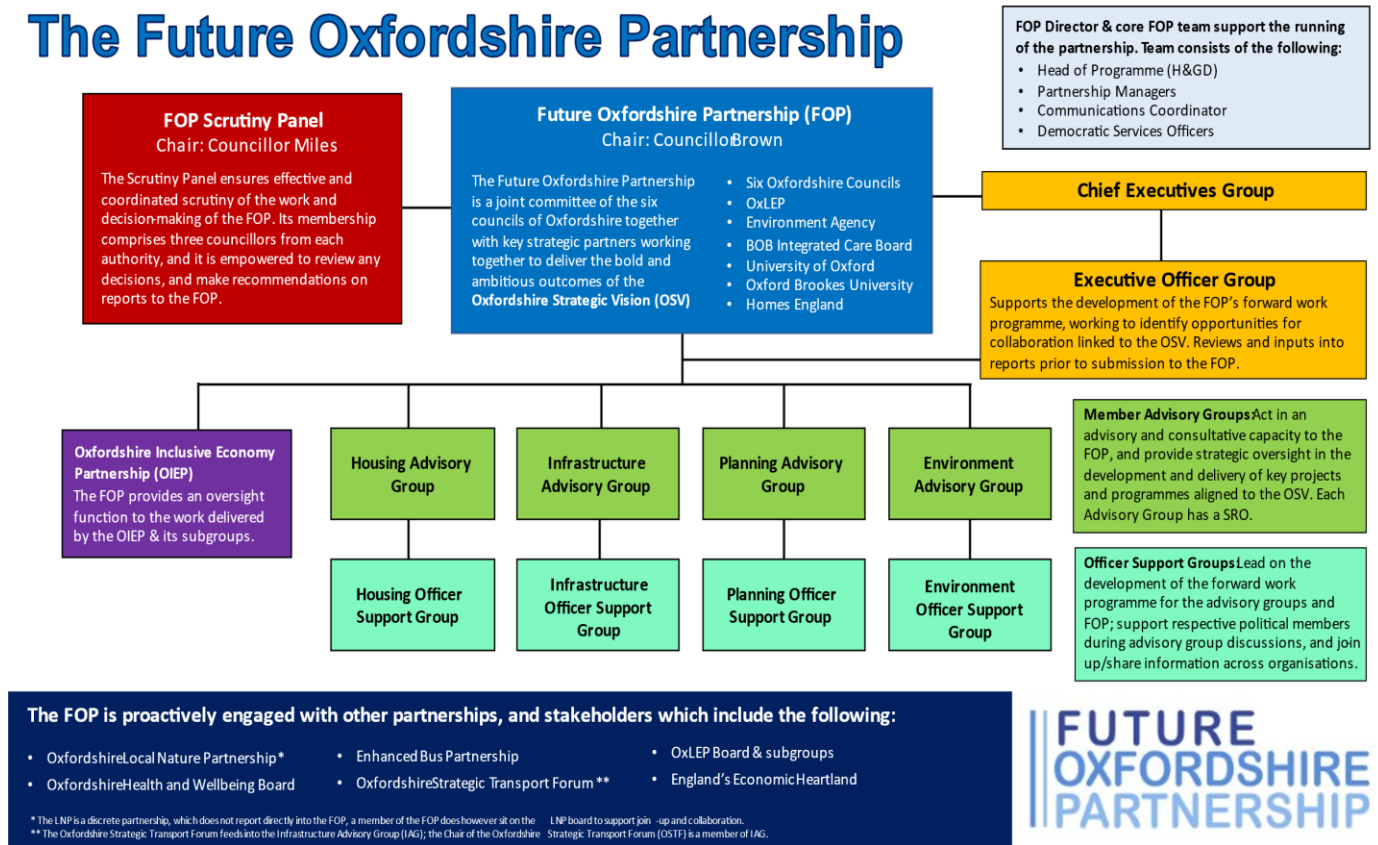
The Future Oxfordshire Partnership

FOP Director & core FOP team support the running of the partnership. Team consists of the following:
- Head of Programme (H&GD)
- Partnership Managers
- Communications Coordinator
- Democratic Services Officers

FOP Scrutiny Panel
Chair: Councillor Miles
The Scrutiny Panel ensures effective and coordinated scrutiny of the work and decision-making of the FOP. Its membership comprises three councillors from each authority, and it is empowered to review any decisions, and make recommendations on reports to the FOP.

Future Oxfordshire Partnership (FOP)
Chair: Councillor Brown
The Future Oxfordshire Partnership is a joint committee of the six councils of Oxfordshire together with key strategic partners working together to deliver the bold and ambitious outcomes of the Oxfordshire Strategic Vision (OSV)
- Six Oxfordshire Councils
- OxLEP
- Environment Agency
- BOB Integrated Care Board
- University of Oxford
- Oxford Brookes University
- Homes England

Chief Executives Group

Executive Officer Group
Supports the development of the FOP's forward work programme, working to identify opportunities for collaboration linked to the OSV. Reviews and inputs into reports prior to submission to the FOP.

Oxfordshire Inclusive Economy Partnership (OIEP)
The FOP provides an oversight function to the work delivered by the OIEP & its subgroups.

Housing Advisory Group

Infrastructure Advisory Group

Planning Advisory Group

Environment Advisory Group

Housing Officer Support Group

Infrastructure Officer Support Group

Planning Officer Support Group

Environment Officer Support Group

Member Advisory Groups: Act in an advisory and consultative capacity to the FOP, and provide strategic oversight in the development and delivery of key projects and programmes aligned to the OSV. Each Advisory Group has a SRO.

Officer Support Groups: Lead on the development of the forward work programme for the advisory groups and FOP; support respective political members during advisory group discussions, and join up/share information across organisations.

The FOP is proactively engaged with other partnerships, and stakeholders which include the following:
- Oxfordshire Local Nature Partnership*
- Oxfordshire Health and Wellbeing Board
- Enhanced Bus Partnership
- Oxfordshire Strategic Transport Forum **
- OxLEP Board & subgroups
- England's Economic Heartland

* The LNP is a discrete partnership, which does not report directly into the FOP, a member of the FOP does however sit on the LNP board to support join-up and collaboration.
** The Oxfordshire Strategic Transport Forum feeds into the Infrastructure Advisory Group (IAG); the Chair of the Oxfordshire Strategic Transport Forum (OSTF) is a member of IAG.

FUTURE OXFORDSHIRE PARTNERSHIP